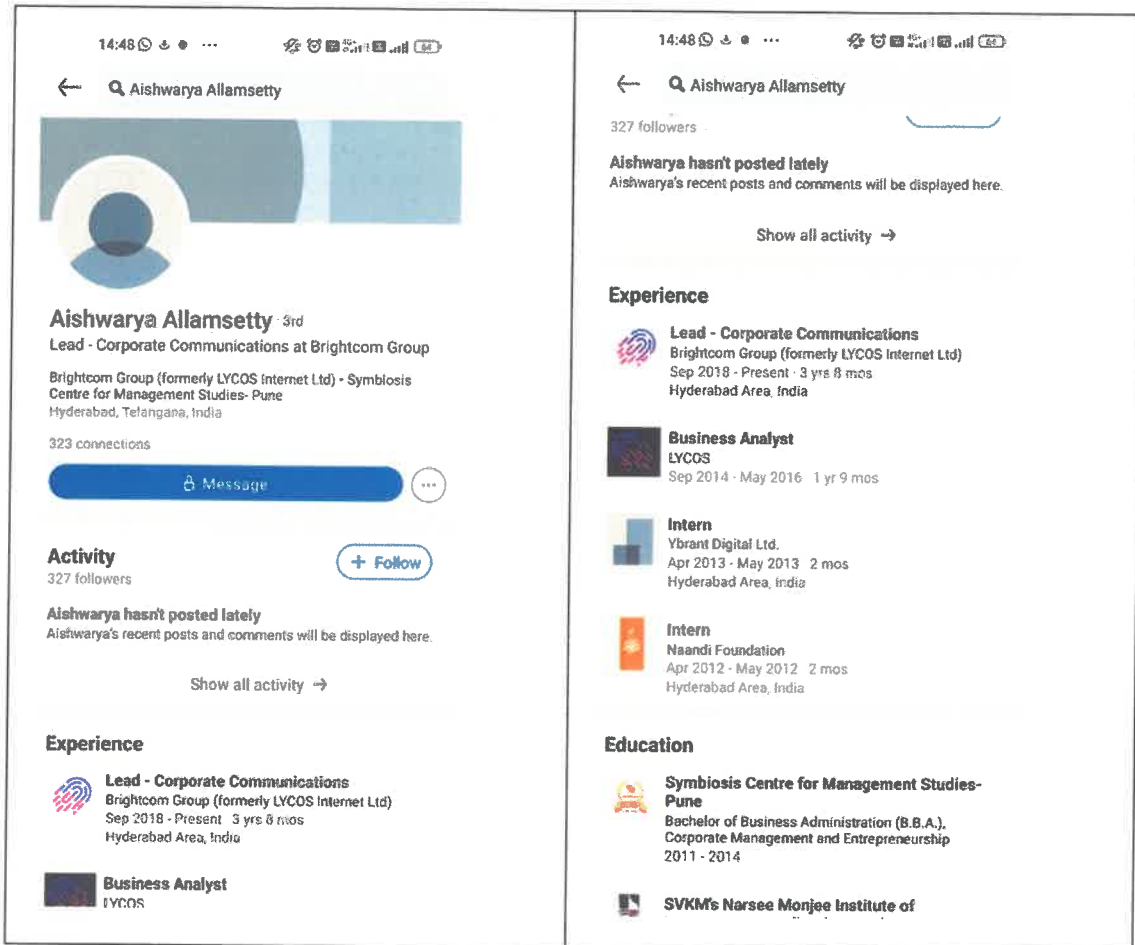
14:48 ··· 64

← Aishwarya Allamsetty

Aishwarya Allamsetty · 3rd
Lead - Corporate Communications at Brightcom Group

Brightcom Group (formerly LYCOS Internet Ltd) • Symbiosis Centre for Management Studies- Pune
Hyderabad, Telangana, India

323 connections

Message

Activity
327 followers

+ Follow

Aishwarya hasn't posted lately
Aishwarya's recent posts and comments will be displayed here.

Show all activity →

Experience

Lead - Corporate Communications
Brightcom Group (formerly LYCOS Internet Ltd)
Sep 2018 - Present · 3 yrs 8 mos
Hyderabad Area, India

Business Analyst
LYCOS

14:48 ··· 64

← Aishwarya Allamsetty

327 followers

Aishwarya hasn't posted lately
Aishwarya's recent posts and comments will be displayed here.

Show all activity →

Experience

Lead - Corporate Communications
Brightcom Group (formerly LYCOS Internet Ltd)
Sep 2018 - Present · 3 yrs 8 mos
Hyderabad Area, India

Business Analyst
LYCOS
Sep 2014 - May 2016 1 yr 9 mos

Intern
Ybrant Digital Ltd.
Apr 2013 - May 2013 2 mos
Hyderabad Area, India

Intern
Naandi Foundation
Apr 2012 - May 2012 2 mos
Hyderabad Area, India

Education

Symbiosis Centre for Management Studies- Pune
Bachelor of Business Administration (B.B.A.), Corporate Management and Entrepreneurship
2011 - 2014

SVKM's Narsee Monjee Institute of